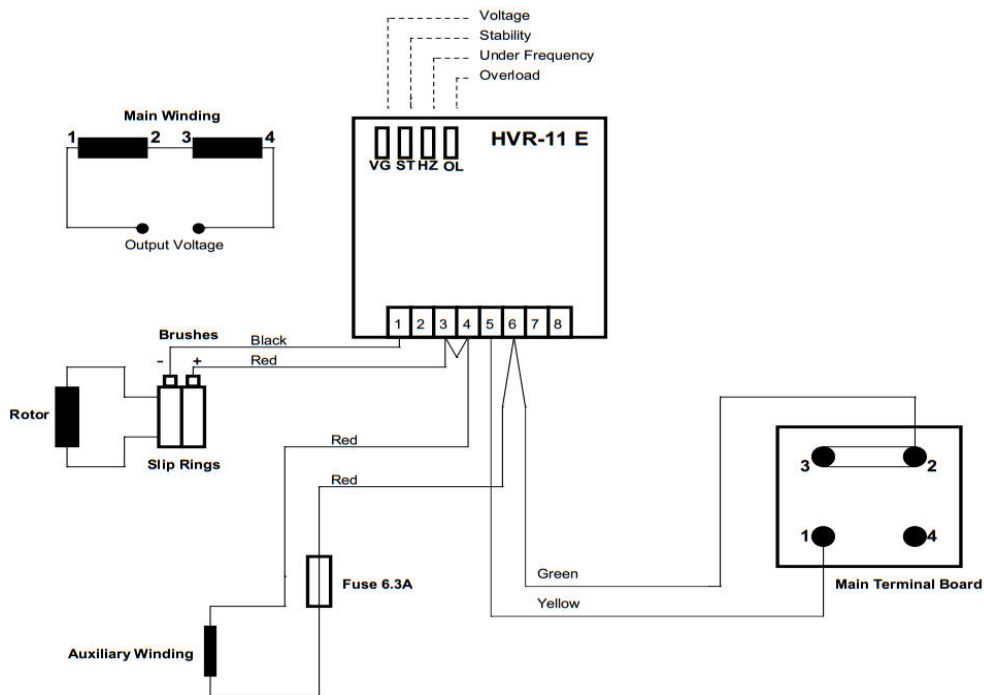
Voltage
Stability
Under Frequency
Overload

Main Winding
1 2 3 4
Output Voltage

HVR-11 E
VG ST HZ OL

1 2 3 4 5 6 7 8

Brushes
- +
Black
Red
Rotor
Slip Rings

Red
Red
Fuse 6.3A
Auxiliary Winding

Green
Yellow

3 2
1 4
Main Terminal Board